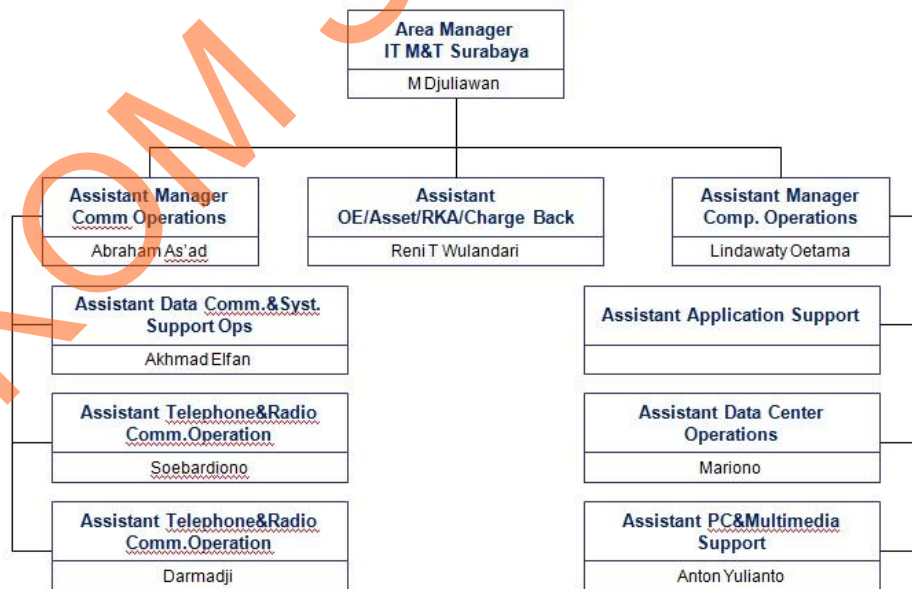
Area Manager
IT M&T Surabaya

M Djuliawan

Assistant Manager
Comm Operations

Abraham As'ad

Assistant
OE/Asset/RKA/Charge Back

Reni T Wulandari

Assistant Manager
Comp. Operations

Lindawaty Oetama

Assistant Data Comm.&Syst.
Support Ops

Akhmad Elfan

Assistant Telephone&Radio
Comm.Operation

Soebardiono

Assistant Telephone&Radio
Comm.Operation

Darmadji

Assistant Application Support

Assistant Data Center
Operations

Mariono

Assistant PC&Multimedia
Support

Anton Yulianto